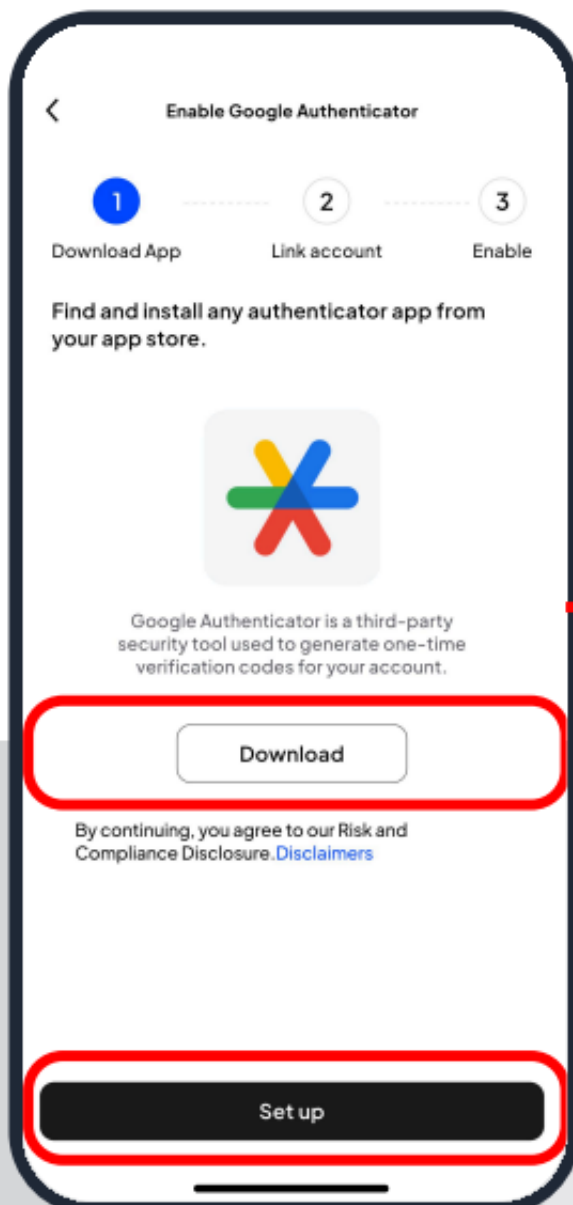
Enable Google Authenticator

1 Download App

2 Link account

3 Enable

Find and install any authenticator app from your app store.

Google Authenticator is a third-party security tool used to generate one-time verification codes for your account.

Download

By continuing, you agree to our Risk and Compliance Disclosure.Disclaimers

Set up